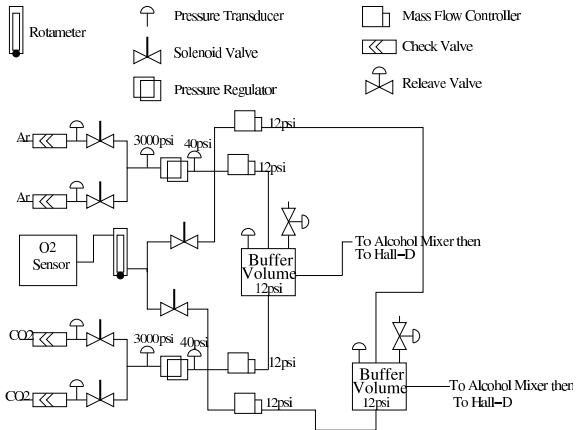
Rotameter

Pressure Transducer

Solenoid Valve

Pressure Regulator

Mass Flow Controller

Check Valve

Releave Valve

Ar

Ar

3000psi

40psi

12psi

12psi

O2 Sensor

Buffer Volume
12psi

To Alcohol Mixer then To Hall−D

CO2

CO2

3000psi

40psi

12psi

12psi

Buffer Volume
12psi

To Alcohol Mixer then To Hall−D